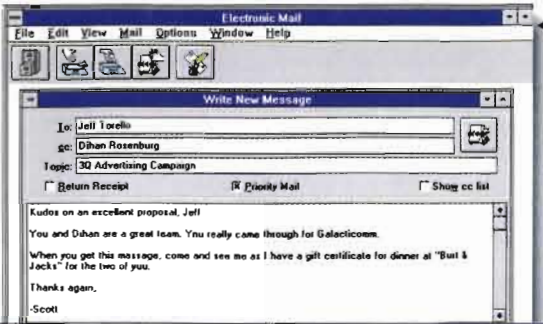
Electronic Mail

File Edit View Mail Options Window Help

Write New Message

To: Jeff Torello

cc: Dihan Rosenburg

Topic: 3Q Advertising Campaign

Return Receipt

Priority Mail

Show cc list

Kudos on an excellent proposal, Jeff.

You and Dihan are a great team. You really came through for Galacticomm.

When you get this message, come and see me as I have a gift certificate for dinner at "Bud & Jacks" for the two of you.

Thanks again,

-Scott